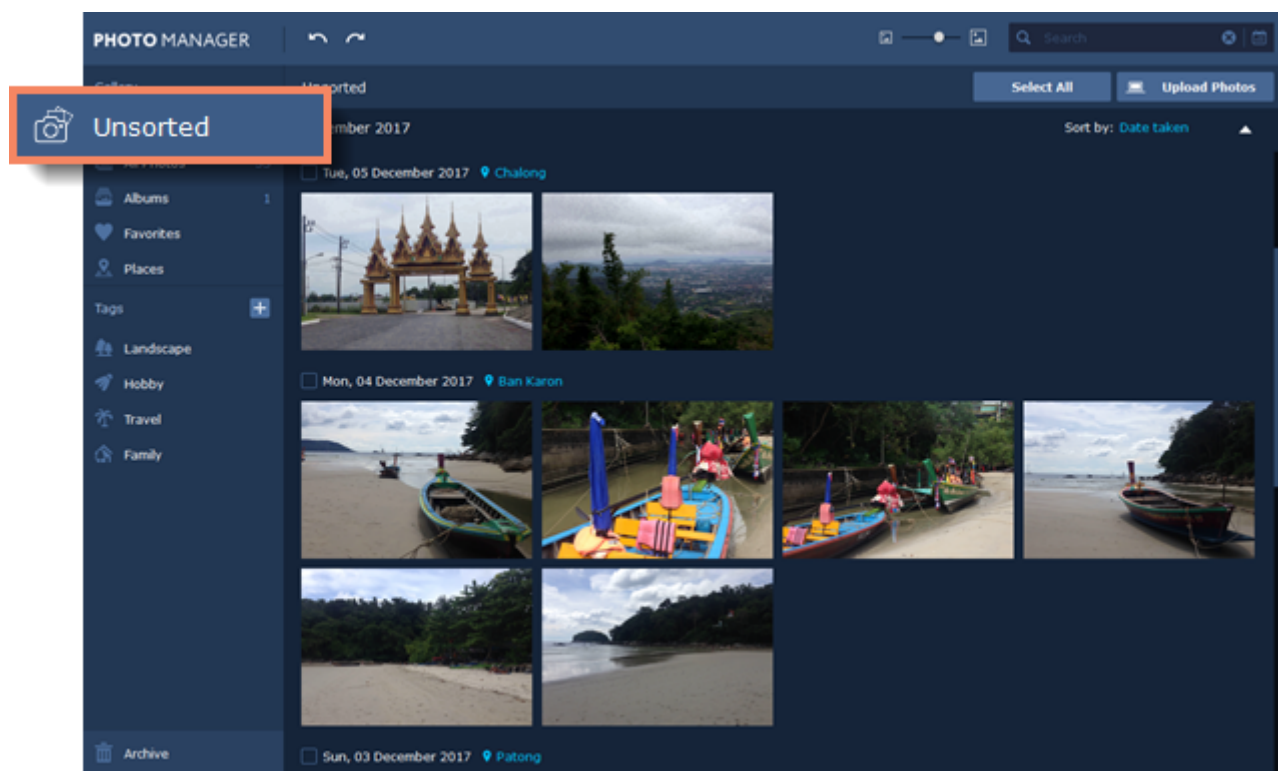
PHOTO MANAGER

Search

Gallery

Unsorted

Select All

Upload Photos

Unsorted

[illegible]ember 2017

Sort by: Date taken

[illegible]

Albums 1

Favorites

Places

Tags

Landscape

Hobby

Travel

Family

Archive

Tue, 05 December 2017 Chalong

Mon, 04 December 2017 Ban Karon

Sun, 03 December 2017 Patong